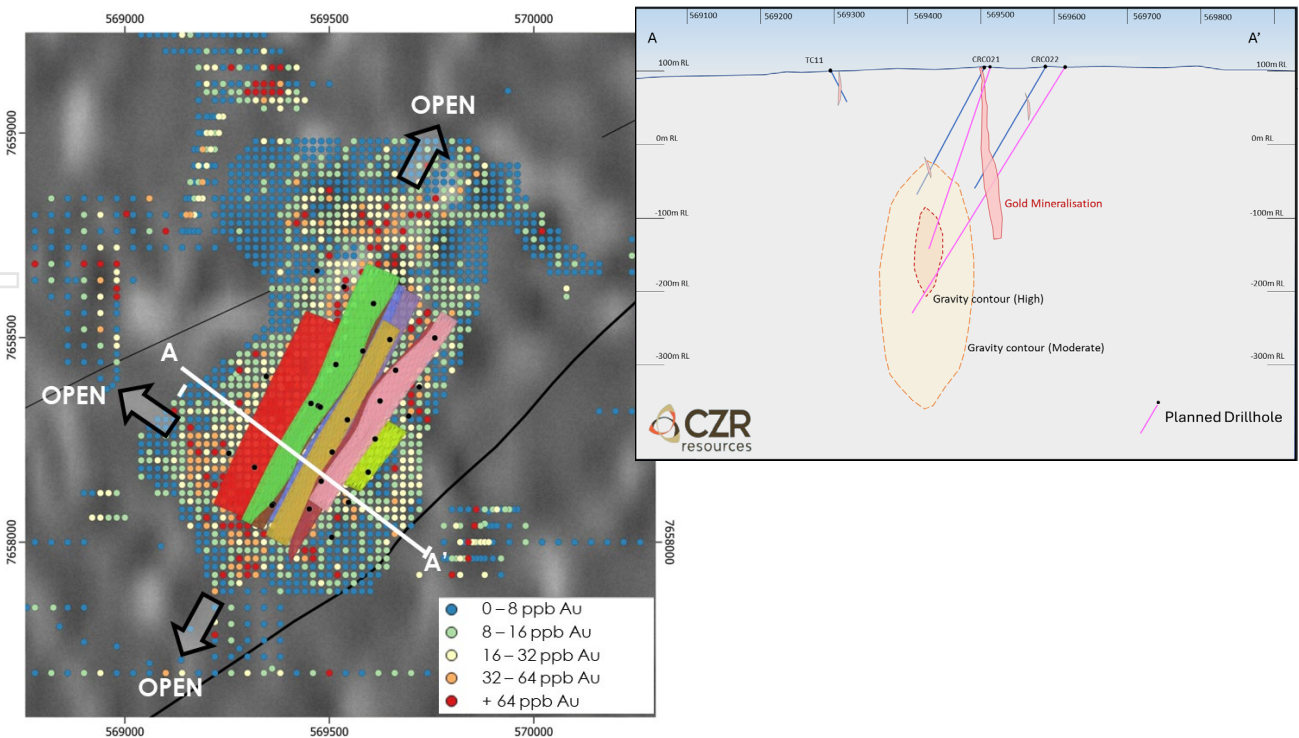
569000
569500
570000
7659000
7658500
7658000
OPEN
OPEN
OPEN
A
A'
0 – 8 ppb Au
8 – 16 ppb Au
16 – 32 ppb Au
32 – 64 ppb Au
+ 64 ppb Au
569000
569500
570000
7658000

569100
569200
569300
569400
569500
569600
569700
569800
A
A'
100m RL
0m RL
-100m RL
-200m RL
-300m RL
100m RL
0m RL
-100m RL
-200m RL
-300m RL
TC11
CRC021
CRC022
Gold Mineralisation
Gravity contour (High)
Gravity contour (Moderate)
Planned Drillhole
CZR resources